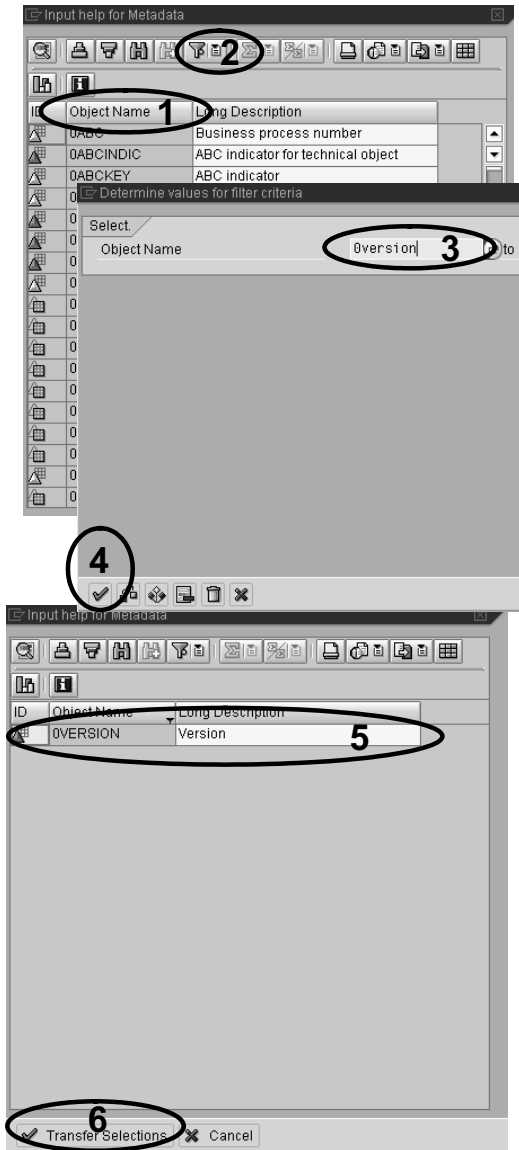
Input help for Metadata

2

| ID | Object Name 1 | Long Description |
|---|---|---|
| | 0ABC | Business process number |
| | 0ABCINDIC | ABC indicator for technical object |
| | 0ABCKEY | ABC indicator |

Determine values for filter criteria

Select.

Object Name 0version 3 to

4

Input help for Metadata

| ID | Object Name | Long Description |
|---|---|---|
| | 0VERSION | Version |

5

6

Transfer Selections Cancel